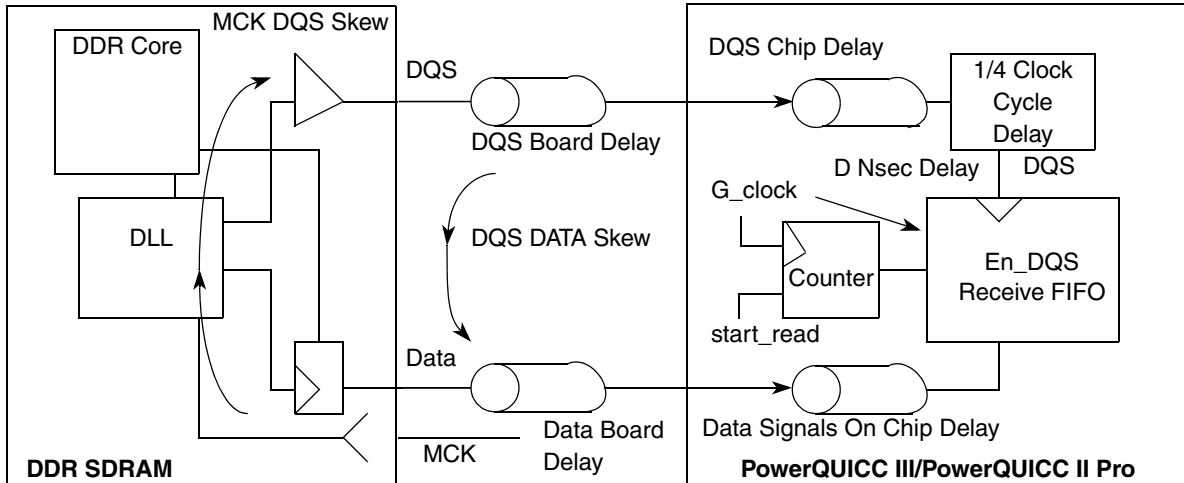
DDR Core

MCK DQS Skew

DQS

DQS Board Delay

DQS Chip Delay

1/4 Clock Cycle Delay

D Nsec Delay

DQS

G_clock

DLL

DQS DATA Skew

Counter

En_DQS Receive FIFO

start_read

Data

Data Board Delay

Data Signals On Chip Delay

MCK

DDR SDRAM

PowerQUICC III/PowerQUICC II Pro